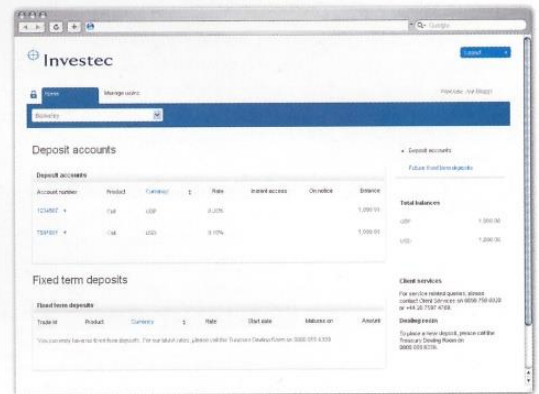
Google

Investec

Logout

Home Manage users

Welcome, Joe Bloggs

Berkeley

Deposit accounts

Deposit accounts

| Account number | Product | Currency | ± | Rate | Instant access | On notice | Balance |
|---|---|---|---|---|---|---|---|
| 1234567 | Call | GBP | | 0.20% | | | 1,000.00 |
| 7654321 | Call | USD | | 0.10% | | | 1,000.00 |

Fixed term deposits

Fixed term deposits

| Trade Id | Product | Currency | ± | Rate | Start date | Matures on | Amount |
|---|---|---|---|---|---|---|---|

You currently have no fixed term deposits. For our latest rates, please call the Treasury Dealing Room on 0800 055 6355

Deposit accounts

Future fixed term deposits

Total balances

GBP 1,000.00

USD 1,000.00

Client services

For service related queries, please contact Client Services on 0800 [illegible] or +44 20 7597 4766

Dealing room

To place a new deposit, please call the Treasury Dealing Room on 0800 055 6355.